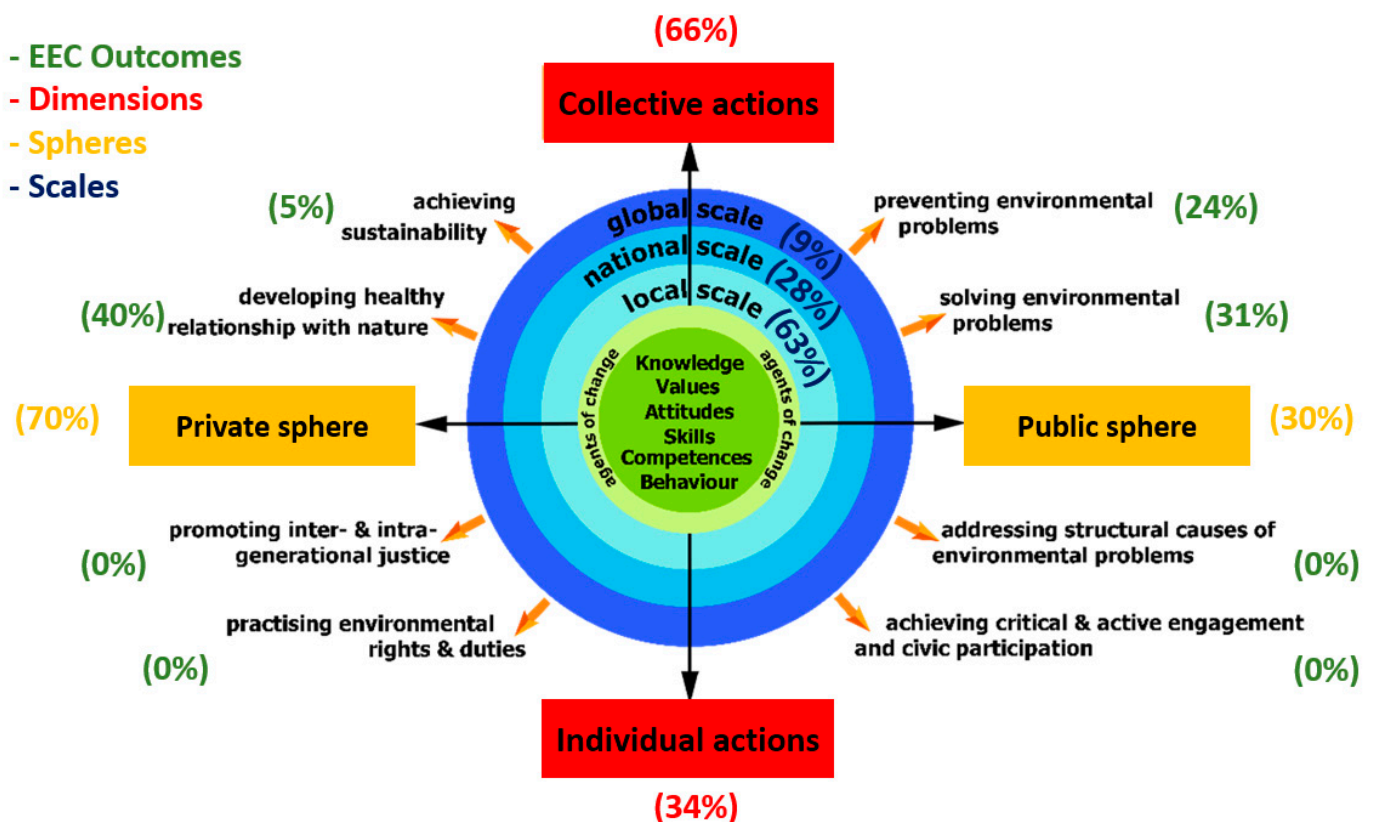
- EEC Outcomes
- Dimensions
- Spheres
- Scales

(66%)

Collective actions

(5%) achieving sustainability

global scale (9%)
national scale (28%)
local scale (63%)

preventing environmental problems (24%)

(40%) developing healthy relationship with nature

solving environmental problems (31%)

Knowledge
Values
Attitudes
Skills
Competences
Behaviour

agents of change
agents of change

(70%) Private sphere

Public sphere (30%)

promoting inter- & intra-generational justice
(0%)

addressing structural causes of environmental problems
(0%)

practising environmental rights & duties
(0%)

achieving critical & active engagement and civic participation
(0%)

Individual actions

(34%)